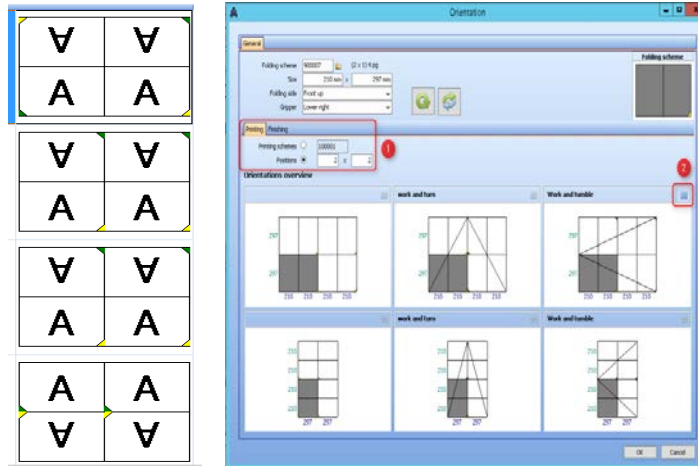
∀ ∀
A A

∀ ∀
A A

∀ ∀
A A

A A
∀ ∀

Orientation

General

Folding scheme F0007 (2 x 1) 4 pp

Size 210 mm x 297 mm

Folding side Front up

Gripper Lower right

Folding scheme

Printing Finishing

Printing schemes 100001

Positions 2 x 2

1

Orientations overview

2

work and turn

Work and tumble

297

297

210 210 210 210

210 210 210 210

210 210 210 210

work and turn

Work and tumble

210

210

210

210

297 297

297 297

297 297

OK Cancel